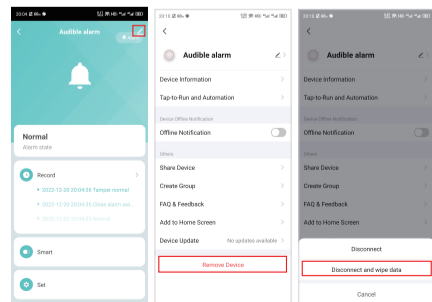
20:04

<

Audible alarm

Normal

Alarm state

Record

2022-12-20 20:04:06 Tamper normal

2022-12-20 20:04:05 Door alarm sw...

2022-12-20 20:04:05 Normal

Smart

Set

20:13

<

Audible alarm

Device Information

Tap-to-Run and Automation

Device Offline Notification

Offline Notification

Others

Share Device

Create Group

FAQ & Feedback

Add to Home Screen

Device Update

No updates available

Remove Device

20:13

<

Audible alarm

Device Information

Tap-to-Run and Automation

Device Offline Notification

Offline Notification

Others

Share Device

Create Group

FAQ & Feedback

Add to Home Screen

Disconnect

Disconnect and wipe data

Cancel